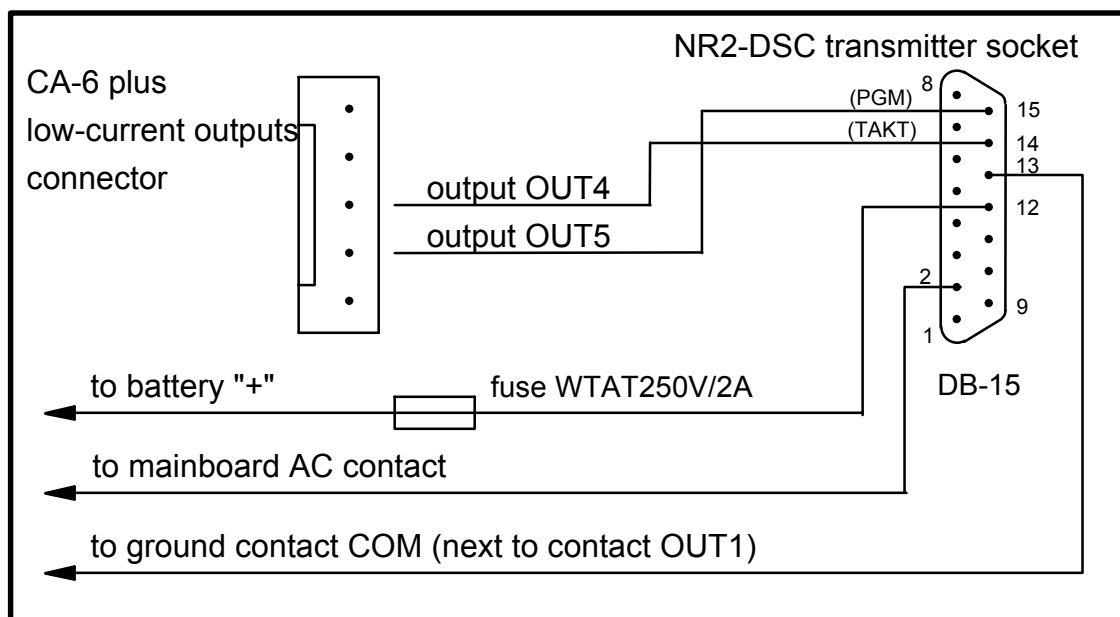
NR2-DSC transmitter socket

CA-6 plus
low-current outputs
connector

(PGM) 8
15
(TAKT)
14
13
output OUT4
12
output OUT5
2
9
1

to battery "+"
fuse WTAT250V/2A
DB-15

to mainboard AC contact

to ground contact COM (next to contact OUT1)